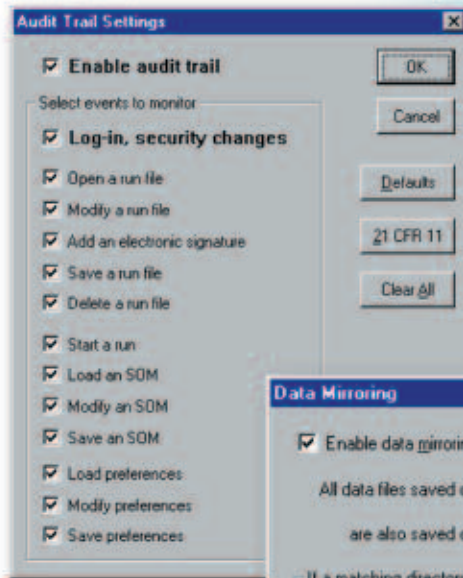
Audit Trail Settings

Enable audit trail

OK

Cancel

Select events to monitor

Log-in, security changes

Open a run file

Modify a run file

Add an electronic signature

Save a run file

Delete a run file

Start a run

Load an SOM

Modify an SOM

Save an SOM

Load preferences

Modify preferences

Save preferences

Defaults

21 CFR 11

Clear All

Data Mirroring

Enable data mirrori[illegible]

All data files saved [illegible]

are also saved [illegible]

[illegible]